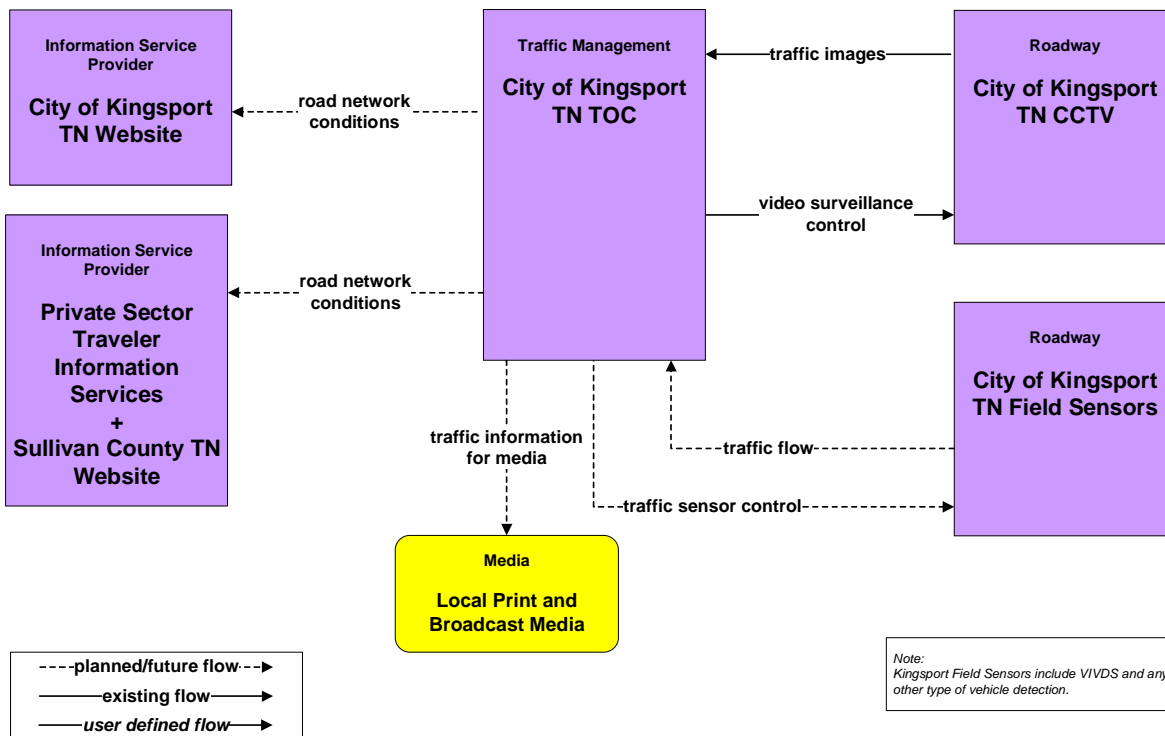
Information Service Provider

City of Kingsport TN Website

Traffic Management

City of Kingsport TN TOC

Roadway

City of Kingsport TN CCTV

traffic images

road network conditions

video surveillance control

Information Service Provider

Private Sector Traveler Information Services + Sullivan County TN Website

road network conditions

Roadway

City of Kingsport TN Field Sensors

traffic information for media

traffic flow

traffic sensor control

Media

Local Print and Broadcast Media

planned/future flow

existing flow

user defined flow

Note:
Kingsport Field Sensors include VIVDS and any other type of vehicle detection.